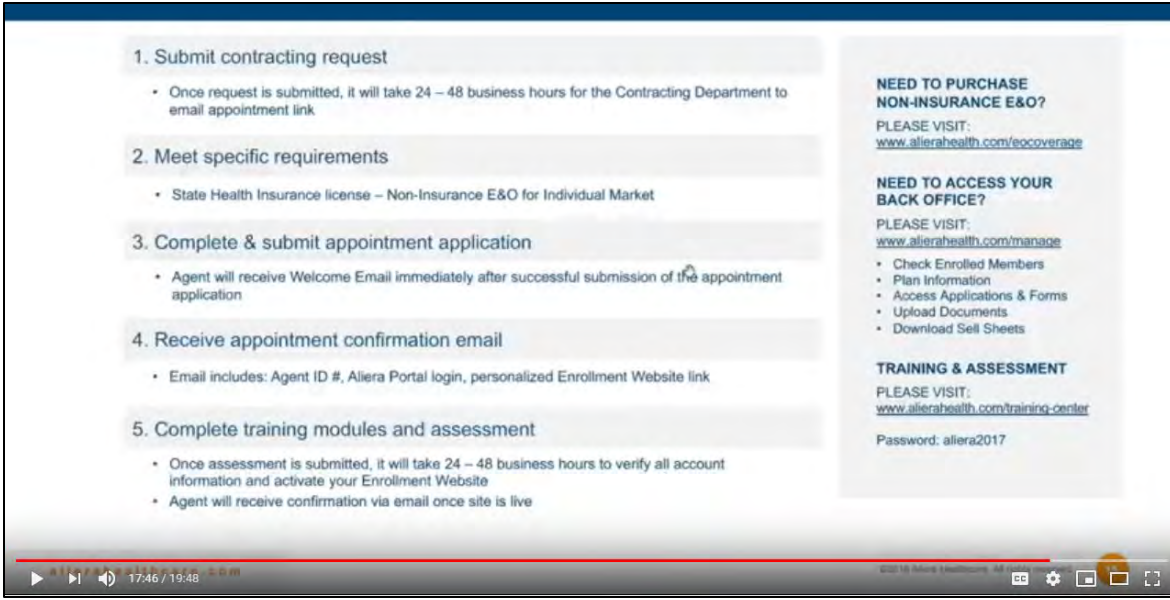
1. Submit contracting request

• Once request is submitted, it will take 24 – 48 business hours for the Contracting Department to email appointment link

2. Meet specific requirements

• State Health Insurance license – Non-Insurance E&O for Individual Market

3. Complete & submit appointment application

• Agent will receive Welcome Email immediately after successful submission of the appointment application

4. Receive appointment confirmation email

• Email includes: Agent ID #, Aliera Portal login, personalized Enrollment Website link

5. Complete training modules and assessment

• Once assessment is submitted, it will take 24 – 48 business hours to verify all account information and activate your Enrollment Website
• Agent will receive confirmation via email once site is live

NEED TO PURCHASE NON-INSURANCE E&O?
PLEASE VISIT:
www.alierahealth.com/eocoverage

NEED TO ACCESS YOUR BACK OFFICE?
PLEASE VISIT:
www.alierahealth.com/manage

• Check Enrolled Members
• Plan Information
• Access Applications & Forms
• Upload Documents
• Download Sell Sheets

TRAINING & ASSESSMENT
PLEASE VISIT:
www.alierahealth.com/training-center

Password: aliera2017

alierahealthcare.com

©2016 Aliera Healthcare. All rights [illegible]

17:46 / 19:48